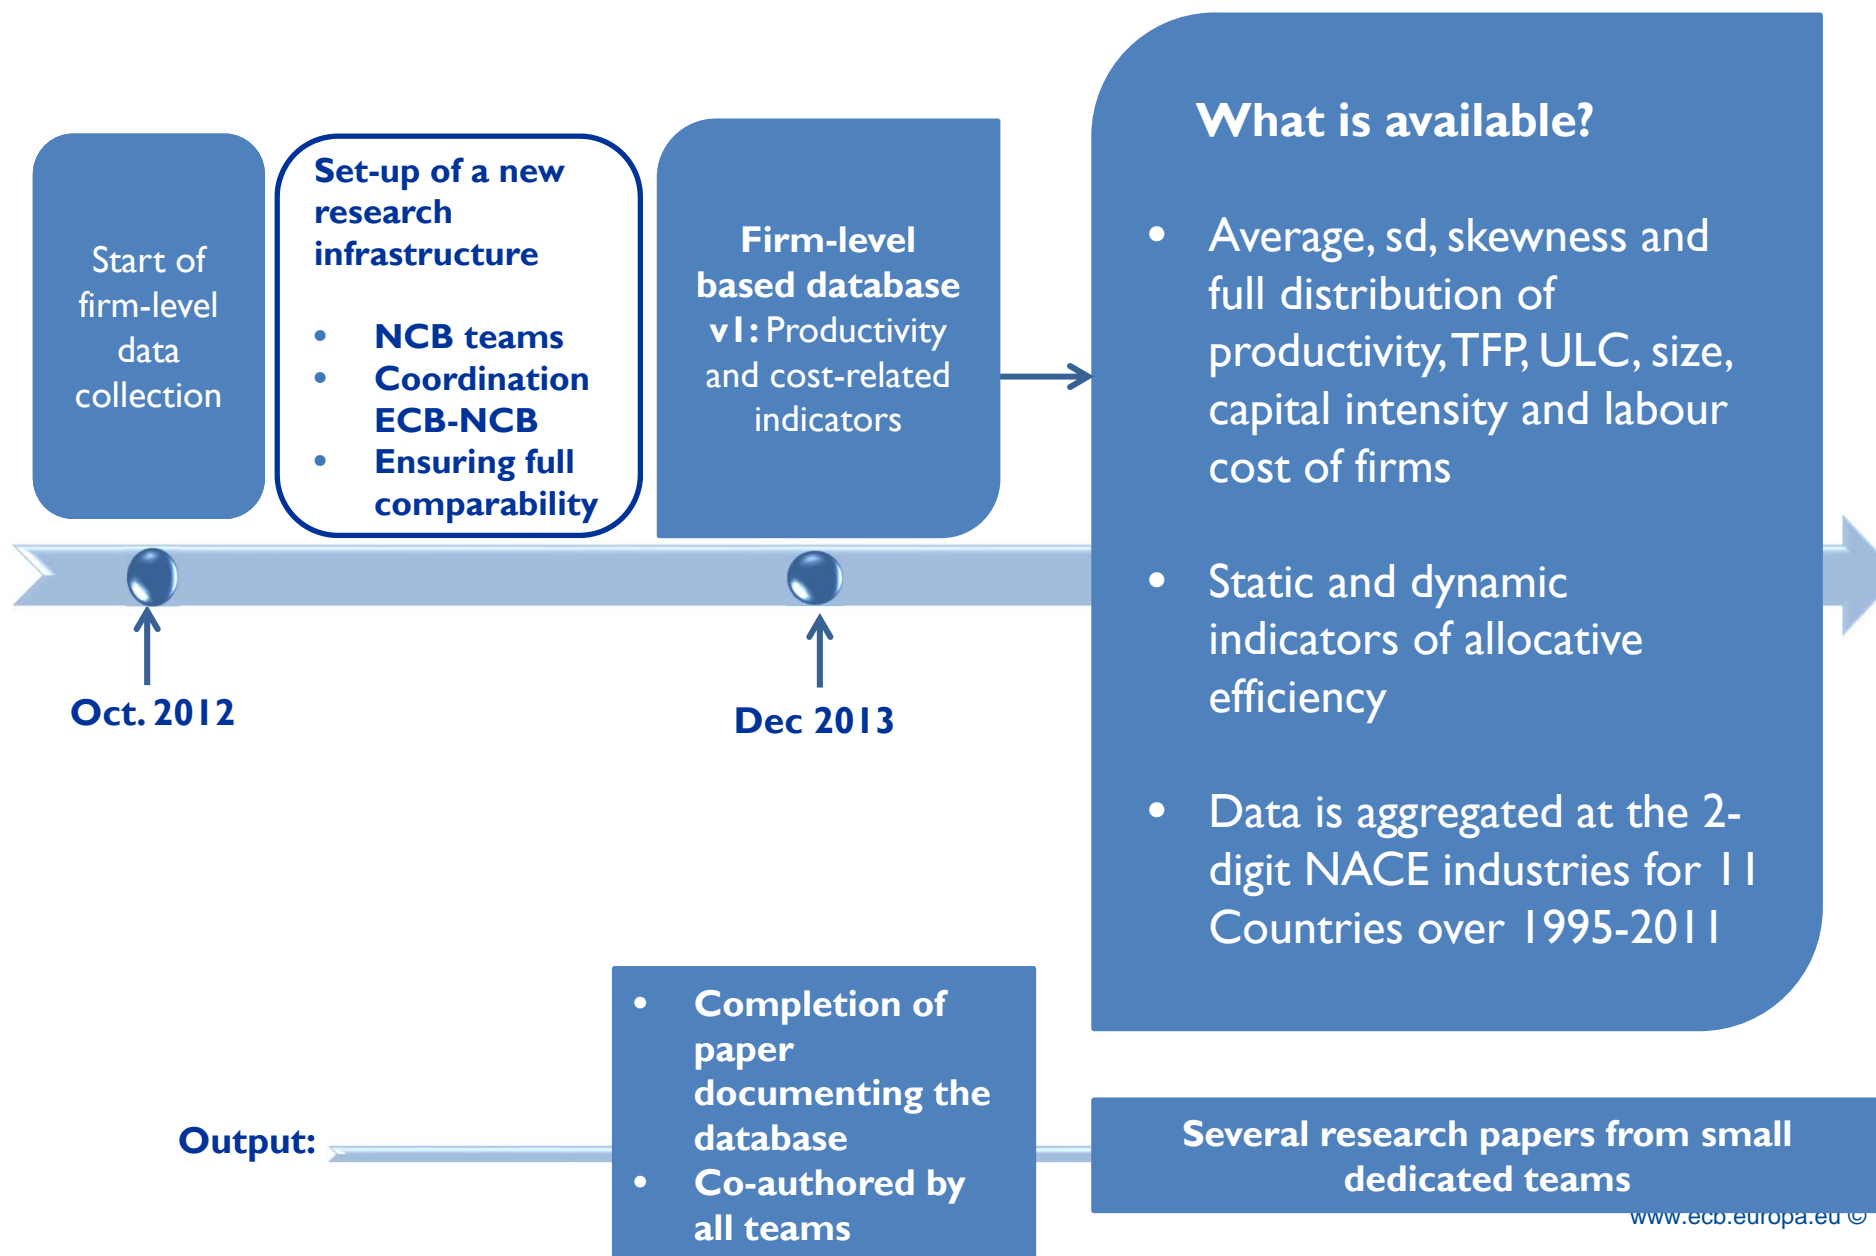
Start of firm-level data collection

Set-up of a new research infrastructure

- NCB teams
- Coordination ECB-NCB
- Ensuring full comparability

Firm-level based database v1: Productivity and cost-related indicators

What is available?

- Average, sd, skewness and full distribution of productivity, TFP, ULC, size, capital intensity and labour cost of firms

- Static and dynamic indicators of allocative efficiency

- Data is aggregated at the 2-digit NACE industries for 11 Countries over 1995-2011

Oct. 2012

Dec 2013

Output:

- Completion of paper documenting the database
- Co-authored by all teams

Several research papers from small dedicated teams

www.ecb.europa.eu ©